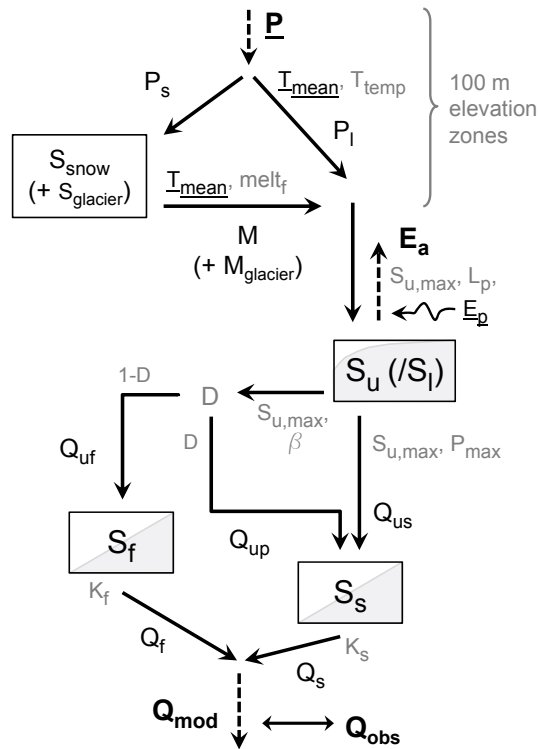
P

$P_s$

$\underline{T_{mean}}$, $T_{temp}$

$P_l$

100 m elevation zones

$S_{snow}$ (+ $S_{glacier}$)

$\underline{T_{mean}}$, $melt_f$

M (+ $M_{glacier}$)

$E_a$

$S_{u,max}$, $L_p$,

$\underline{E_p}$

$S_u$ (/$S_l$)

1-D

D

D

$S_{u,max}$, $\beta$

$S_{u,max}$, $P_{max}$

$Q_{uf}$

$Q_{us}$

$S_f$

$Q_{up}$

$S_s$

$K_f$

$Q_f$

$K_s$

$Q_s$

$Q_{mod}$

$Q_{obs}$